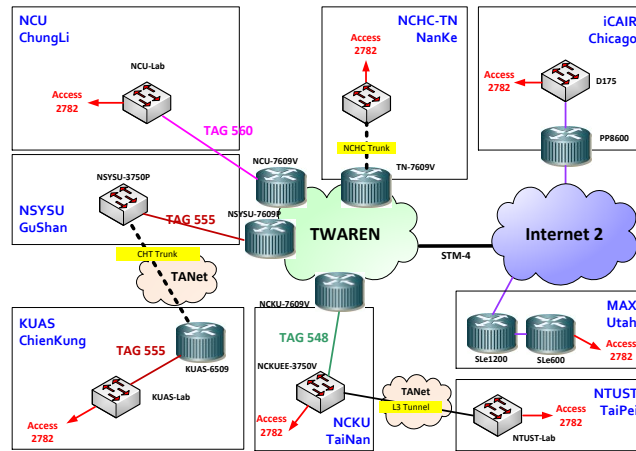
NCU
ChungLi

NCU-Lab

Access
2782

TAG 560

NCHC-TN
NanKe

Access
2782

NCHC Trunk

TN-7609V

iCAIR
Chicago

Access
2782

D175

PP8600

NCU-7609V

NSYSU-3750P

NSYSU
GuShan

TAG 555

NSYSU-7609V

TWAREN

STM-4

Internet 2

CHT Trunk

TANet

NCKU-7609V

MAX
Utah

SLe1200

SLe600

Access
2782

KUAS
ChienKung

TAG 555

KUAS-6509

KUAS-Lab

Access
2782

TAG 548

NCKUEE-3750V

Access
2782

NCKU
TaiNan

TANet

L3 Tunnel

NTUST
TaiPei

Access
2782

NTUST-Lab